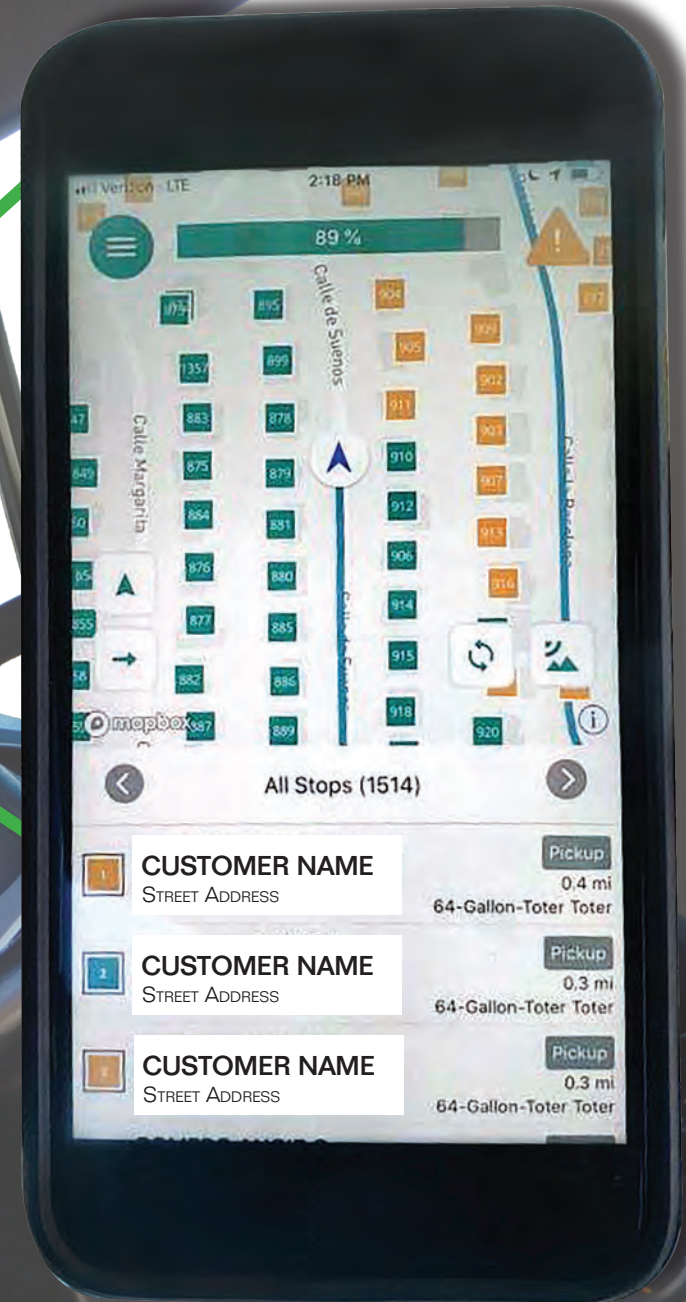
Verizon LTE 2:18 PM

89 %

Calle de Sueños

Calle Margarita

895 904 909 905 1357 899 902 911 883 878 903 875 879 910 907 884 881 912 913 876 880 906 916 877 885 914 882 886 915 887 889 918 920

mapbox

All Stops (1514)

CUSTOMER NAME
Street Address
Pickup
0.4 mi
64-Gallon-Toter Toter

CUSTOMER NAME
Street Address
Pickup
0.3 mi
64-Gallon-Toter Toter

CUSTOMER NAME
Street Address
Pickup
0.3 mi
64-Gallon-Toter Toter